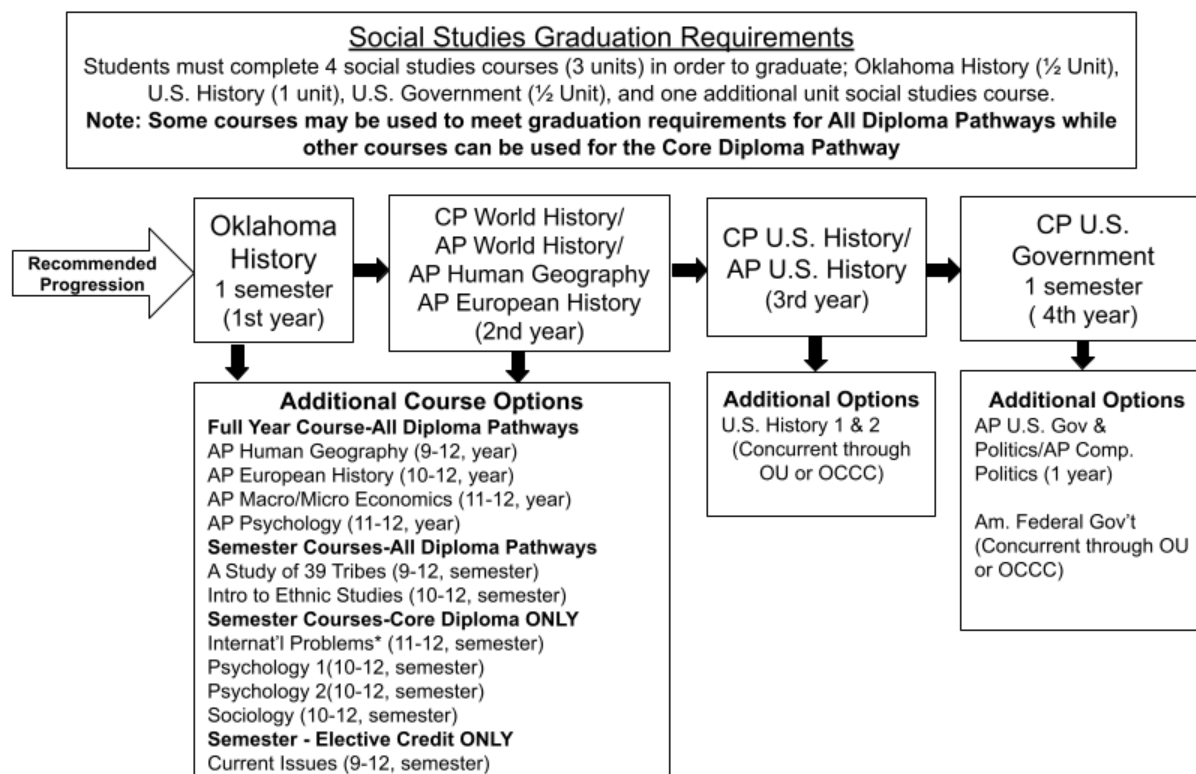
Social Studies Graduation Requirements

Students must complete 4 social studies courses (3 units) in order to graduate; Oklahoma History (½ Unit), U.S. History (1 unit), U.S. Government (½ Unit), and one additional unit social studies course.

**Note: Some courses may be used to meet graduation requirements for All Diploma Pathways while other courses can be used for the Core Diploma Pathway**

Recommended Progression

Oklahoma History
1 semester
(1st year)

CP World History/
AP World History/
AP Human Geography
AP European History
(2nd year)

CP U.S. History/
AP U.S. History
(3rd year)

CP U.S. Government
1 semester
( 4th year)

**Additional Course Options**
**Full Year Course-All Diploma Pathways**
AP Human Geography (9-12, year)
AP European History (10-12, year)
AP Macro/Micro Economics (11-12, year)
AP Psychology (11-12, year)
**Semester Courses-All Diploma Pathways**
A Study of 39 Tribes (9-12, semester)
Intro to Ethnic Studies (10-12, semester)
**Semester Courses-Core Diploma ONLY**
Internat'l Problems* (11-12, semester)
Psychology 1(10-12, semester)
Psychology 2(10-12, semester)
Sociology (10-12, semester)
**Semester - Elective Credit ONLY**
Current Issues (9-12, semester)

**Additional Options**
U.S. History 1 & 2
(Concurrent through OU or OCCC)

**Additional Options**
AP U.S. Gov & Politics/AP Comp. Politics (1 year)

Am. Federal Gov't (Concurrent through OU or OCCC)